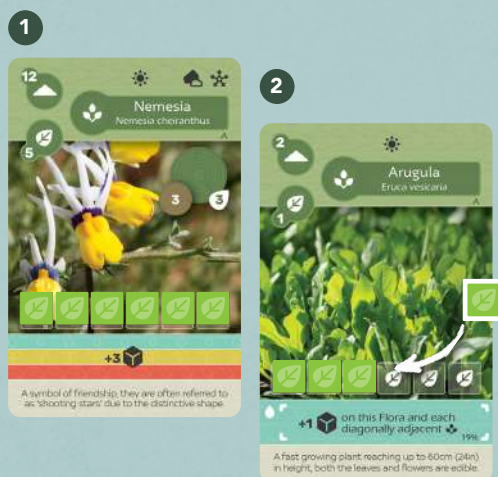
1

12

5

Nemesia
Nemesia cheiranthus

3

3

+3

A symbol of friendship, they are often referred to as 'shooting stars' due to the distinctive shape.

2

2

1

Arugula
Eruca vesicaria

+1 on this Flora and each diagonally adjacent

19%

A fast growing plant reaching up to 60cm (24in) in height, both the leaves and flowers are edible.